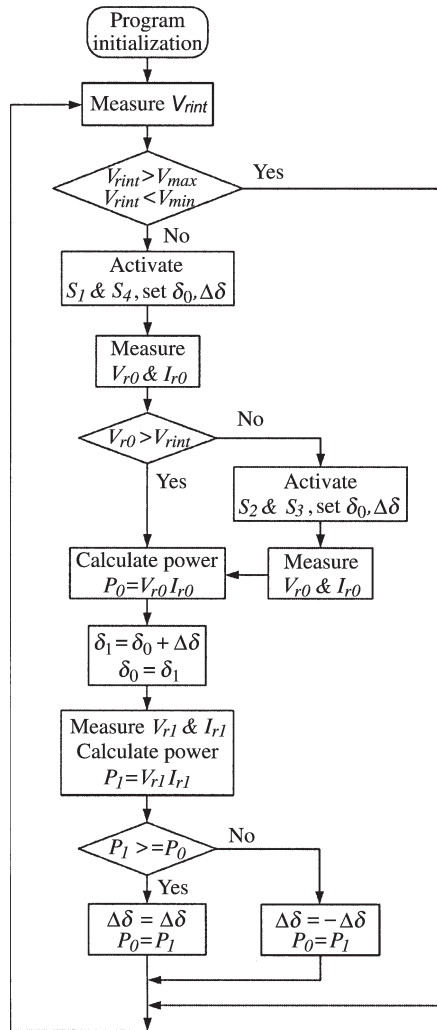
Program initialization

Measure $V_{rint}$

$V_{rint} > V_{max}$
$V_{rint} < V_{min}$

Yes

No

Activate
$S_1$ & $S_4$, set $\delta_0, \Delta\delta$

Measure
$V_{r0}$ & $I_{r0}$

$V_{r0} > V_{rint}$

No

Yes

Activate
$S_2$ & $S_3$, set $\delta_0, \Delta\delta$

Measure
$V_{r0}$ & $I_{r0}$

Calculate power
$P_0 = V_{r0} I_{r0}$

$\delta_1 = \delta_0 + \Delta\delta$
$\delta_0 = \delta_1$

Measure $V_{r1}$ & $I_{r1}$
Calculate power
$P_1 = V_{r1} I_{r1}$

$P_1 >= P_0$

No

Yes

$\Delta\delta = \Delta\delta$
$P_0 = P_1$

$\Delta\delta = -\Delta\delta$
$P_0 = P_1$